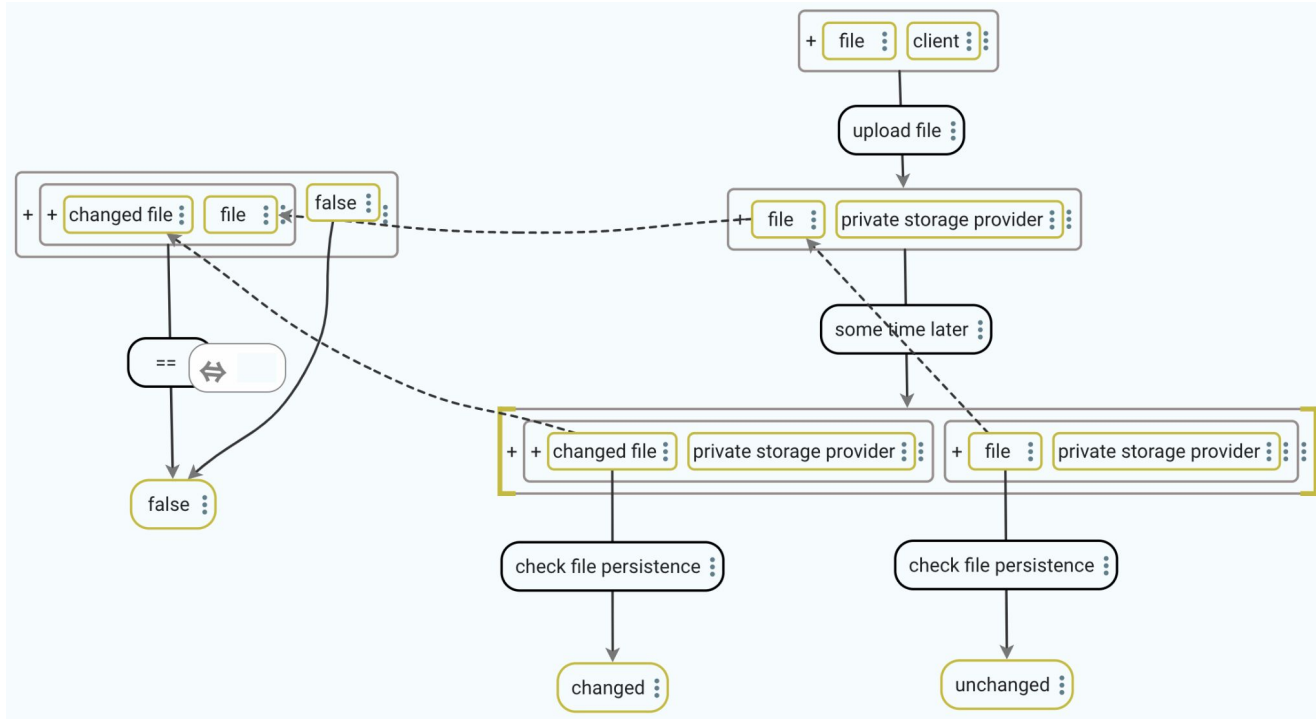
+ file client

upload file

+ file private storage provider

+ + changed file file false

some time later

==

false

+ + changed file private storage provider

+ file private storage provider

check file persistence

check file persistence

changed

unchanged